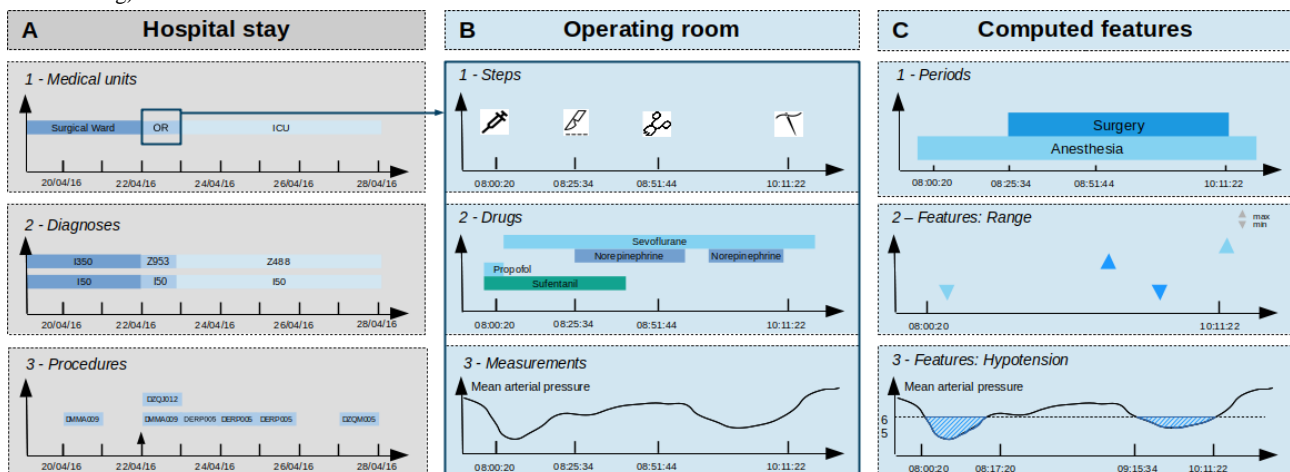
A Hospital stay

1 - Medical units

Surgical Ward OR ICU

20/04/16 22/04/16 24/04/16 26/04/16 28/04/16

2 - Diagnoses

I350 Z953 Z488
I50 I50 I50

20/04/16 22/04/16 24/04/16 26/04/16 28/04/16

3 - Procedures

DZQJ012
DMMA009 DMMA009 DERP005 DERP005 DERP005 DZQM005

20/04/16 22/04/16 24/04/16 26/04/16 28/04/16

B Operating room

1 - Steps

08:00:20 08:25:34 08:51:44 10:11:22

2 - Drugs

Sevoflurane
Norepinephrine Norepinephrine
Propofol
Sufentanil

08:00:20 08:25:34 08:51:44 10:11:22

3 - Measurements

Mean arterial pressure

08:00:20 08:25:34 08:51:44 10:11:22

C Computed features

1 - Periods

Surgery
Anesthesia

08:00:20 08:25:34 08:51:44 10:11:22

2 – Features: Range

max
min

08:00:20 10:11:22

3 - Features: Hypotension

Mean arterial pressure

6
5

08:00:20 08:17:20 09:15:34 10:11:22